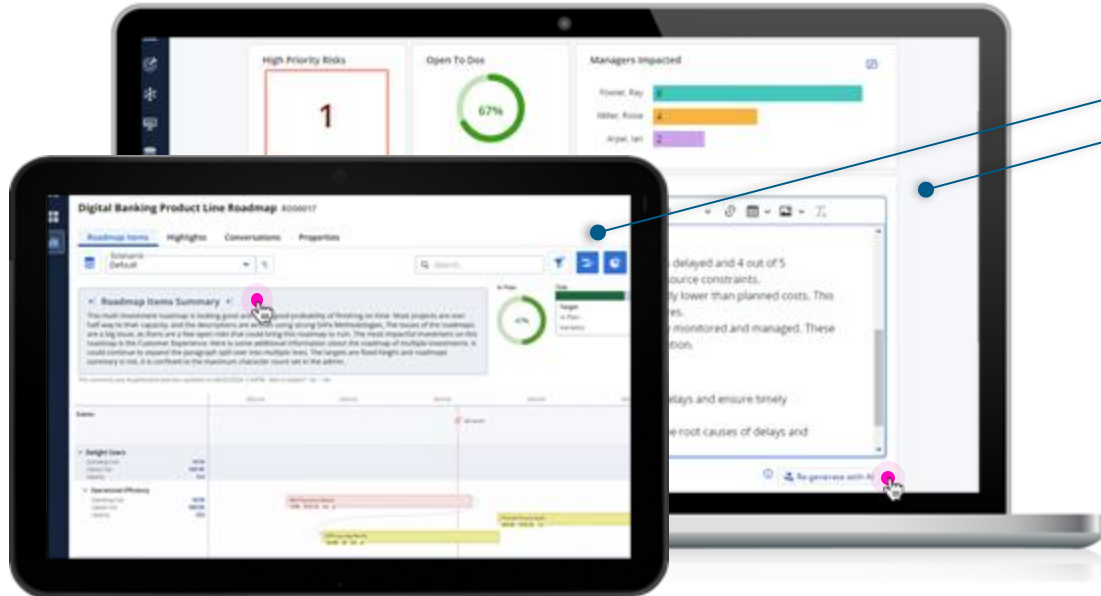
High Priority Risks

1

Open To Dos

67%

Managers Impacted

Flower, Ray 8

Miller, Rosie 4

Arpel, Ian 2

delayed and 4 out of 5

source constraints.

ly lower than planned costs. This

es.

monitored and managed. These

tion.

lays and ensure timely

e root causes of delays and

Re-generate with AI

Digital Banking Product Line Roadmap RD00017

Roadmap Items Highlights Conversations Properties

Scenario
Default

Search...

Roadmap Items Summary

This multi investment roadmap is looking good and has a good probability of finishing on time. Most projects are over half way to their capacity and the descriptions are written using strong SAFe Methodologies. The issues of the roadmaps are a big issue, as there are a few open risks that could bring this roadmap to ruin. The most impactful investment on this roadmap is the Customer Experience. Here is some additional information about the roadmap of multiple investments. It could continue to expand the paragraph split over into multiple lines. The targets are fixed heights and roadmap summary is not, it is confined to the maximum character count set in the admin.

67%

Delight Users

Operational Efficiency

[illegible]